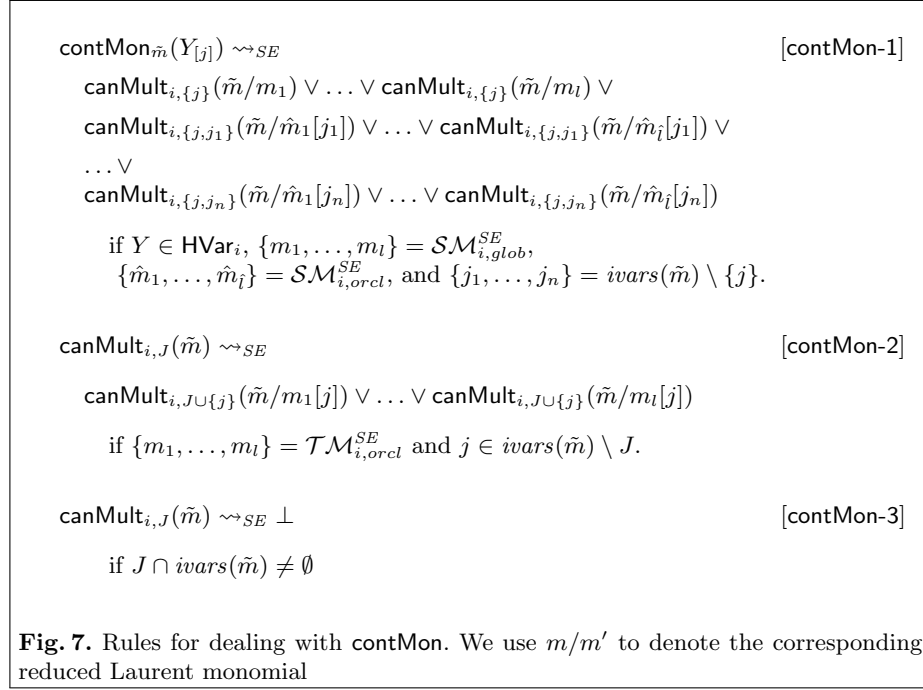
$\mathsf{contMon}_{\tilde{m}}(Y_{[j]}) \rightsquigarrow_{SE}$ [contMon-1]

$\mathsf{canMult}_{i,\{j\}}(\tilde{m}/m_1) \vee \ldots \vee \mathsf{canMult}_{i,\{j\}}(\tilde{m}/m_l) \vee$

$\mathsf{canMult}_{i,\{j,j_1\}}(\tilde{m}/\hat{m}_1[j_1]) \vee \ldots \vee \mathsf{canMult}_{i,\{j,j_1\}}(\tilde{m}/\hat{m}_{\hat{l}}[j_1]) \vee$

$\ldots \vee$

$\mathsf{canMult}_{i,\{j,j_n\}}(\tilde{m}/\hat{m}_1[j_n]) \vee \ldots \vee \mathsf{canMult}_{i,\{j,j_n\}}(\tilde{m}/\hat{m}_{\hat{l}}[j_n])$

if $Y \in \mathsf{HVar}_i$, $\{m_1, \ldots, m_l\} = \mathcal{SM}^{SE}_{i,glob}$, $\{\hat{m}_1, \ldots, \hat{m}_{\hat{l}}\} = \mathcal{SM}^{SE}_{i,orcl}$, and $\{j_1, \ldots, j_n\} = ivars(\tilde{m}) \setminus \{j\}$.

$\mathsf{canMult}_{i,J}(\tilde{m}) \rightsquigarrow_{SE}$ [contMon-2]

$\mathsf{canMult}_{i,J\cup\{j\}}(\tilde{m}/m_1[j]) \vee \ldots \vee \mathsf{canMult}_{i,J\cup\{j\}}(\tilde{m}/m_l[j])$

if $\{m_1, \ldots, m_l\} = \mathcal{TM}^{SE}_{i,orcl}$ and $j \in ivars(\tilde{m}) \setminus J$.

$\mathsf{canMult}_{i,J}(\tilde{m}) \rightsquigarrow_{SE} \bot$ [contMon-3]

if $J \cap ivars(\tilde{m}) \neq \emptyset$

**Fig. 7.** Rules for dealing with contMon. We use $m/m'$ to denote the corresponding reduced Laurent monomial